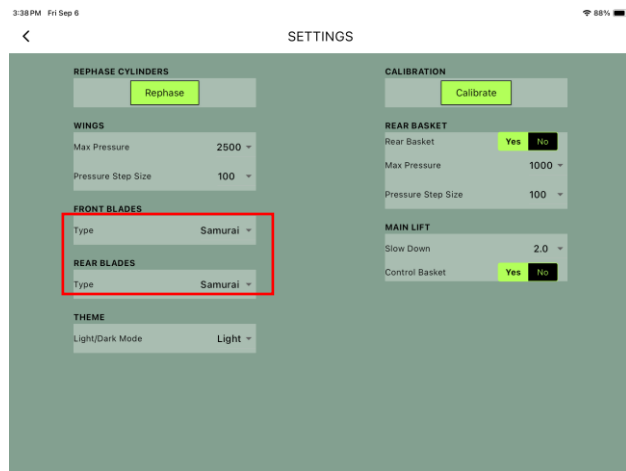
3:38 PM Fri Sep 6

88%

<

SETTINGS

REPHASE CYLINDERS

Rephase

WINGS

Max Pressure 2500

Pressure Step Size 100

FRONT BLADES

Type Samurai

REAR BLADES

Type Samurai

THEME

Light/Dark Mode Light

CALIBRATION

Calibrate

REAR BASKET

Rear Basket Yes No

Max Pressure 1000

Pressure Step Size 100

MAIN LIFT

Slow Down 2.0

Control Basket Yes No